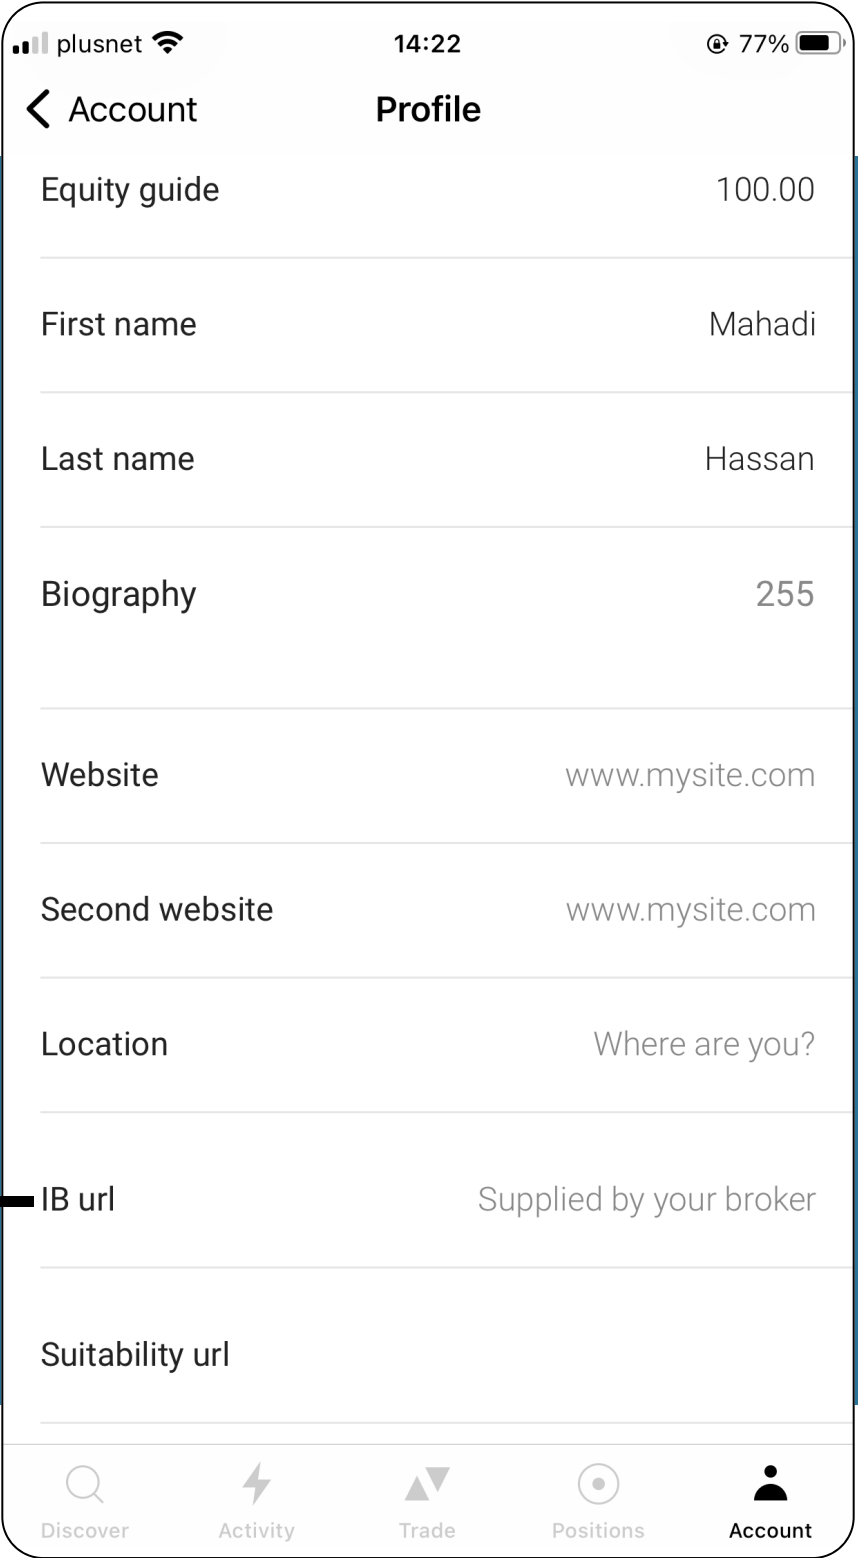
plusnet 14:22 77%

Account Profile

Equity guide 100.00

First name Mahadi

Last name Hassan

Biography 255

Website www.mysite.com

Second website www.mysite.com

Location Where are you?

IB url Supplied by your broker

Suitability url

Discover Activity Trade Positions Account